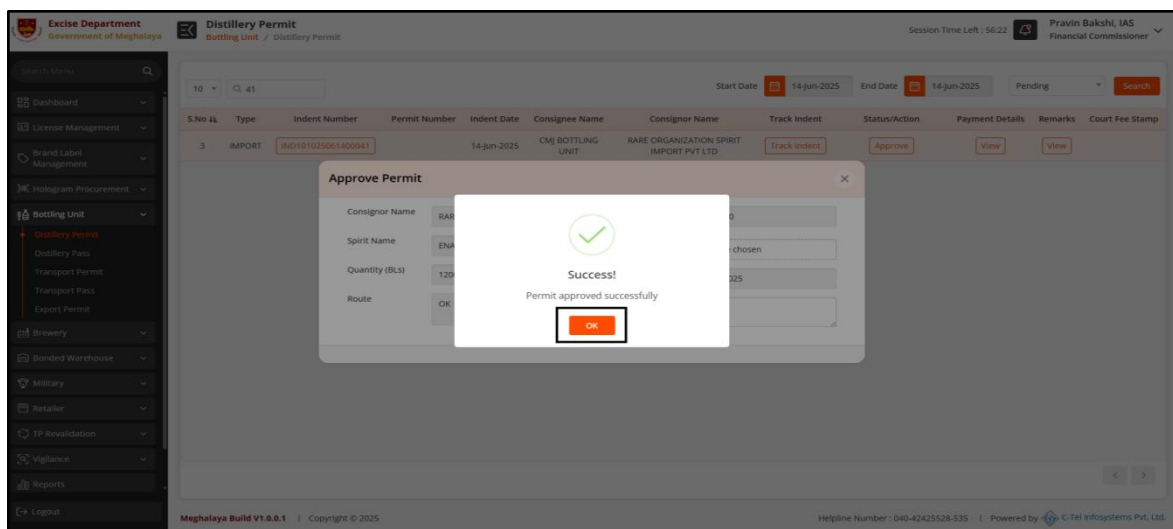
Excise Department
Government of Meghalaya

Distillery Permit
Bottling Unit / Distillery Permit

Session Time Left : 56:22

Pravin Bakshi, IAS
Financial Commissioner

Search Menu

Dashboard
License Management
Brand Label Management
Hologram Procurement
Bottling Unit
Distillery Permit
Distillery Pass
Transport Permit
Transport Pass
Export Permit
Brewery
Bonded Warehouse
Military
Retailer
TP Revalidation
Vigilance
Reports
Logout

10 Q 41

Start Date 14-Jun-2025 End Date 14-Jun-2025 Pending Search

| S.No | Type | Indent Number | Permit Number | Indent Date | Consignee Name | Consignor Name | Track Indent | Status/Action | Payment Details | Remarks | Court Fee Stamp |
|---|---|---|---|---|---|---|---|---|---|---|---|
| 3 | IMPORT | IND101025061400041 | | 14-Jun-2025 | CMJ BOTTLING UNIT | RARE ORGANIZATION SPIRIT IMPORT PVT LTD | Track Indent | Approve | View | View | |

Approve Permit

Consignor Name RAR
Spirit Name ENA
Quantity (BLs) 120
Route OK

0
chosen
025

Success!
Permit approved successfully
OK

Meghalaya Build V1.0.0.1 | Copyright © 2025

Helpline Number : 040-42425528-535 | Powered by C-Tel Infosystems Pvt. Ltd.